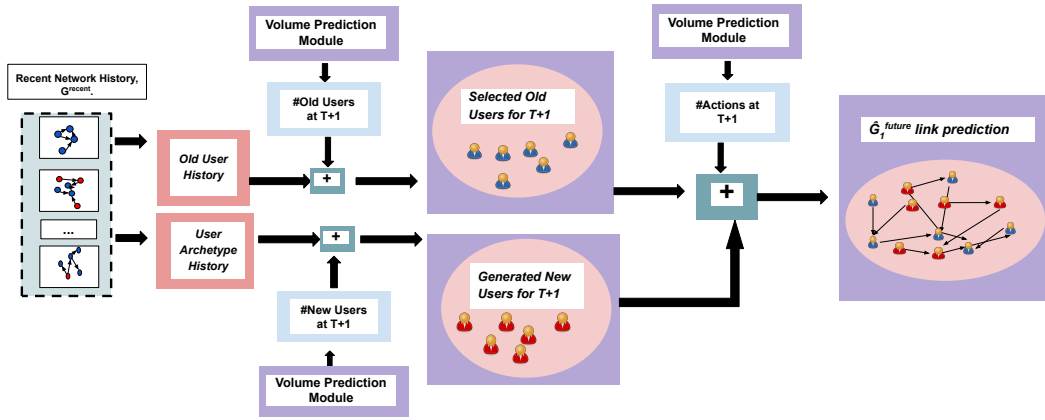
Recent Network History, $G^{recent}$.

...

Volume Prediction Module

#Old Users at T+1

Old User History

+

User Archetype History

+

#New Users at T+1

Volume Prediction Module

Selected Old Users for T+1

Generated New Users for T+1

Volume Prediction Module

#Actions at T+1

+

$\hat{G}_1^{future}$ link prediction